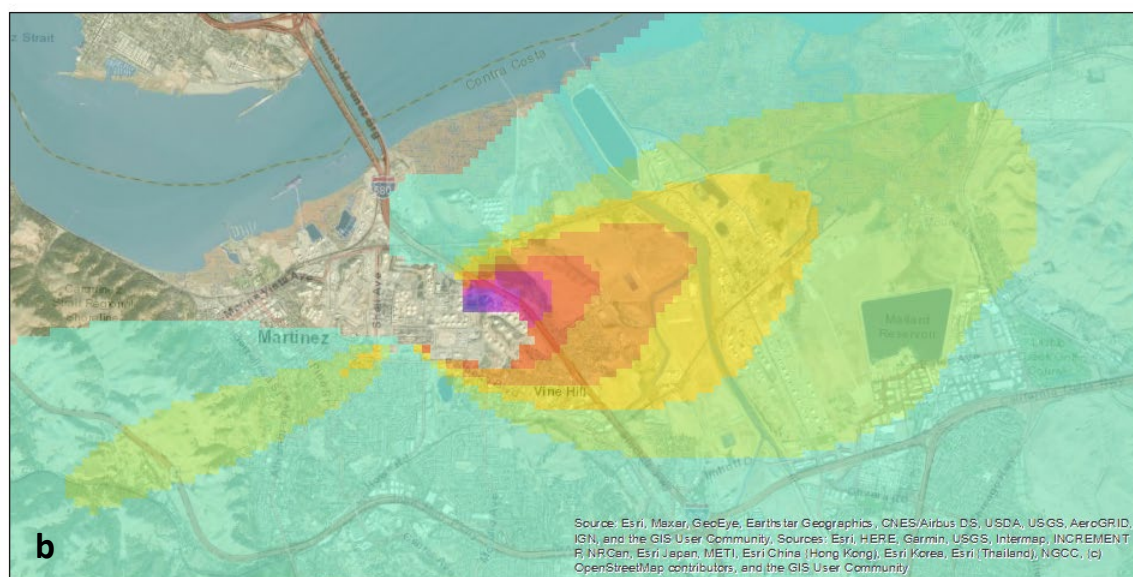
z Strait

Contra Costa

680

Martinez

Vine Hill

Mallard Reservoir

b

Source: Esri, Maxar, GeoEye, Earthstar Geographics, CNES/Airbus DS, USDA, USGS, AeroGRID, IGN, and the GIS User Community, Sources: Esri, HERE, Garmin, USGS, Intermap, INCREMENT P, NRCan, Esri Japan, METI, Esri China (Hong Kong), Esri Korea, Esri (Thailand), NGCC, (c) OpenStreetMap contributors, and the GIS User Community